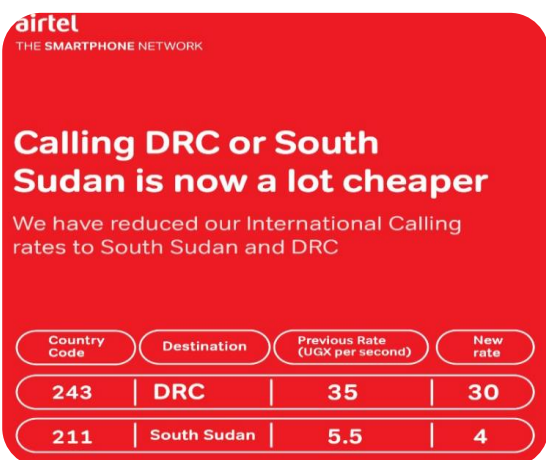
airtel
THE SMARTPHONE NETWORK

Calling DRC or South Sudan is now a lot cheaper

We have reduced our International Calling rates to South Sudan and DRC

| Country Code | Destination | Previous Rate (UGX per second) | New rate |
|---|---|---|---|
| 243 | DRC | 35 | 30 |
| 211 | South Sudan | 5.5 | 4 |